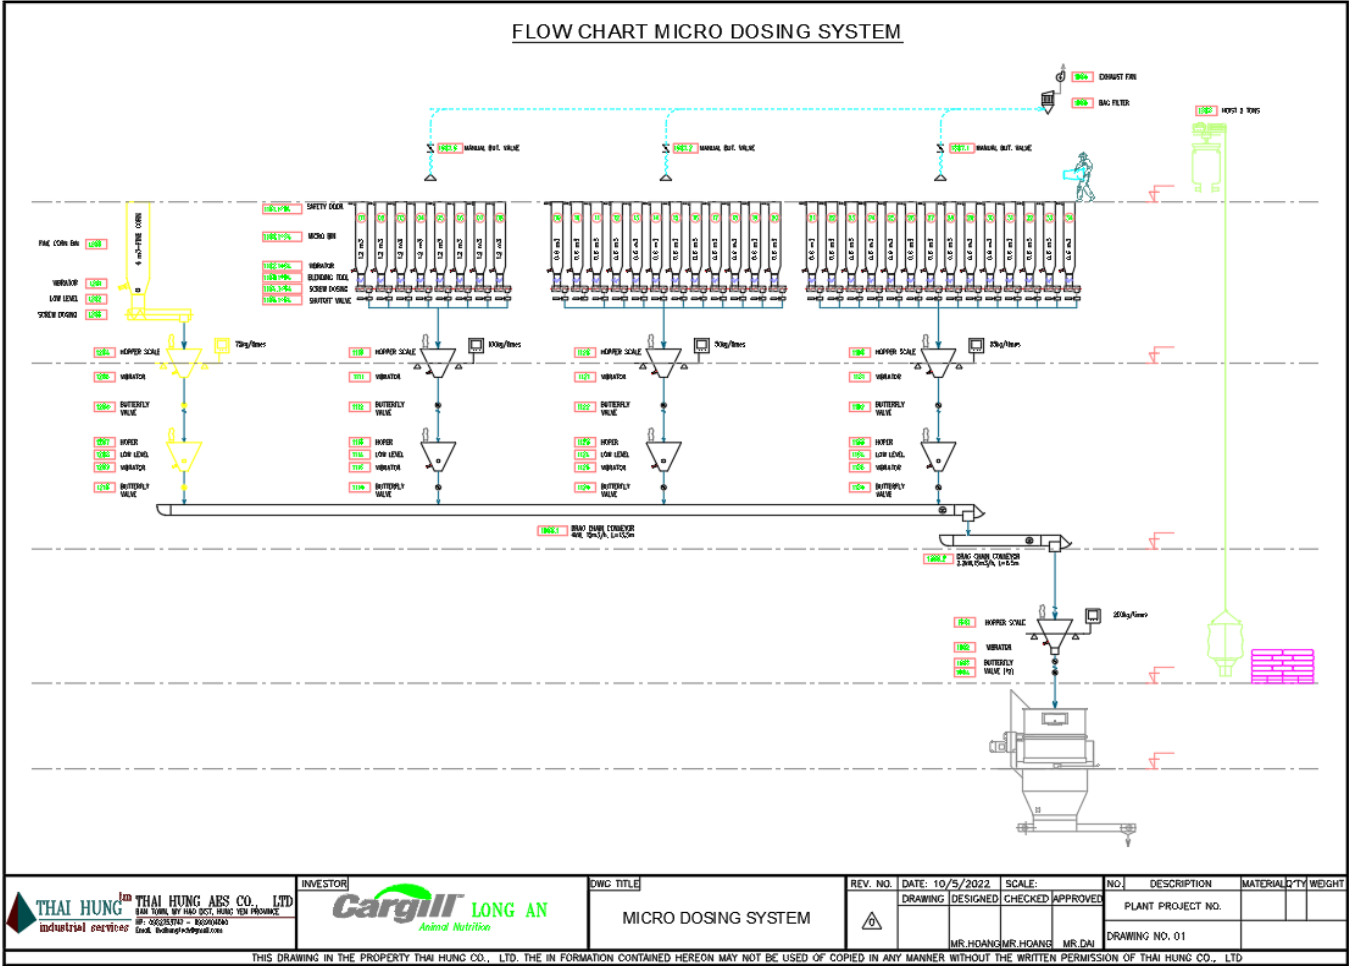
FLOW CHART MICRO DOSING SYSTEM

EXHAUST FAN
BAG FILTER
HOIST 2 TONS
MANUAL BUT. VALVE
MANUAL BUT. VALVE
MANUAL BUT. VALVE

SAFETY DOOR
MICRO BIN
VIBRATOR
BLENDING TOOL
SCREW DOSING
SHUTOFF VALVE

FAT CORN Bin
VIBRATOR
LOW LEVEL
SCREW DOSING

HOPPER SCALE
VIBRATOR
BUTTERFLY VALVE
HOPER
LOW LEVEL
VIBRATOR
BUTTERFLY VALVE

75kg/times
100kg/times
50kg/times
25kg/times

DRAG CHAIN CONVEYOR
DRAG CHAIN CONVEYOR

HOPPER SCALE
VIBRATOR
BUTTERFLY VALVE (P2)
200kg/times

| THAI HUNG THAI HUNG AES CO., LTD industrial services | INVESTOR Cargill LONG AN Animal Nutrition | DWG TITLE MICRO DOSING SYSTEM | REV. NO. | DATE: 10/5/2022 | SCALE: | | NO. | DESCRIPTION | MATERIAL | Q'TY | WEIGHT |
|---|---|---|---|---|---|---|---|---|---|---|---|
| | | | | DRAWING | DESIGNED | CHECKED | APPROVED | PLANT PROJECT NO. | | | |
| | | | | | MR.HOANG | MR.HOANG | MR.DAI | DRAWING NO. 01 | | | |

THIS DRAWING IN THE PROPERTY THAI HUNG CO., LTD. THE IN FORMATION CONTAINED HEREON MAY NOT BE USED OF COPIED IN ANY MANNER WITHOUT THE WRITTEN PERMISSION OF THAI HUNG CO., LTD